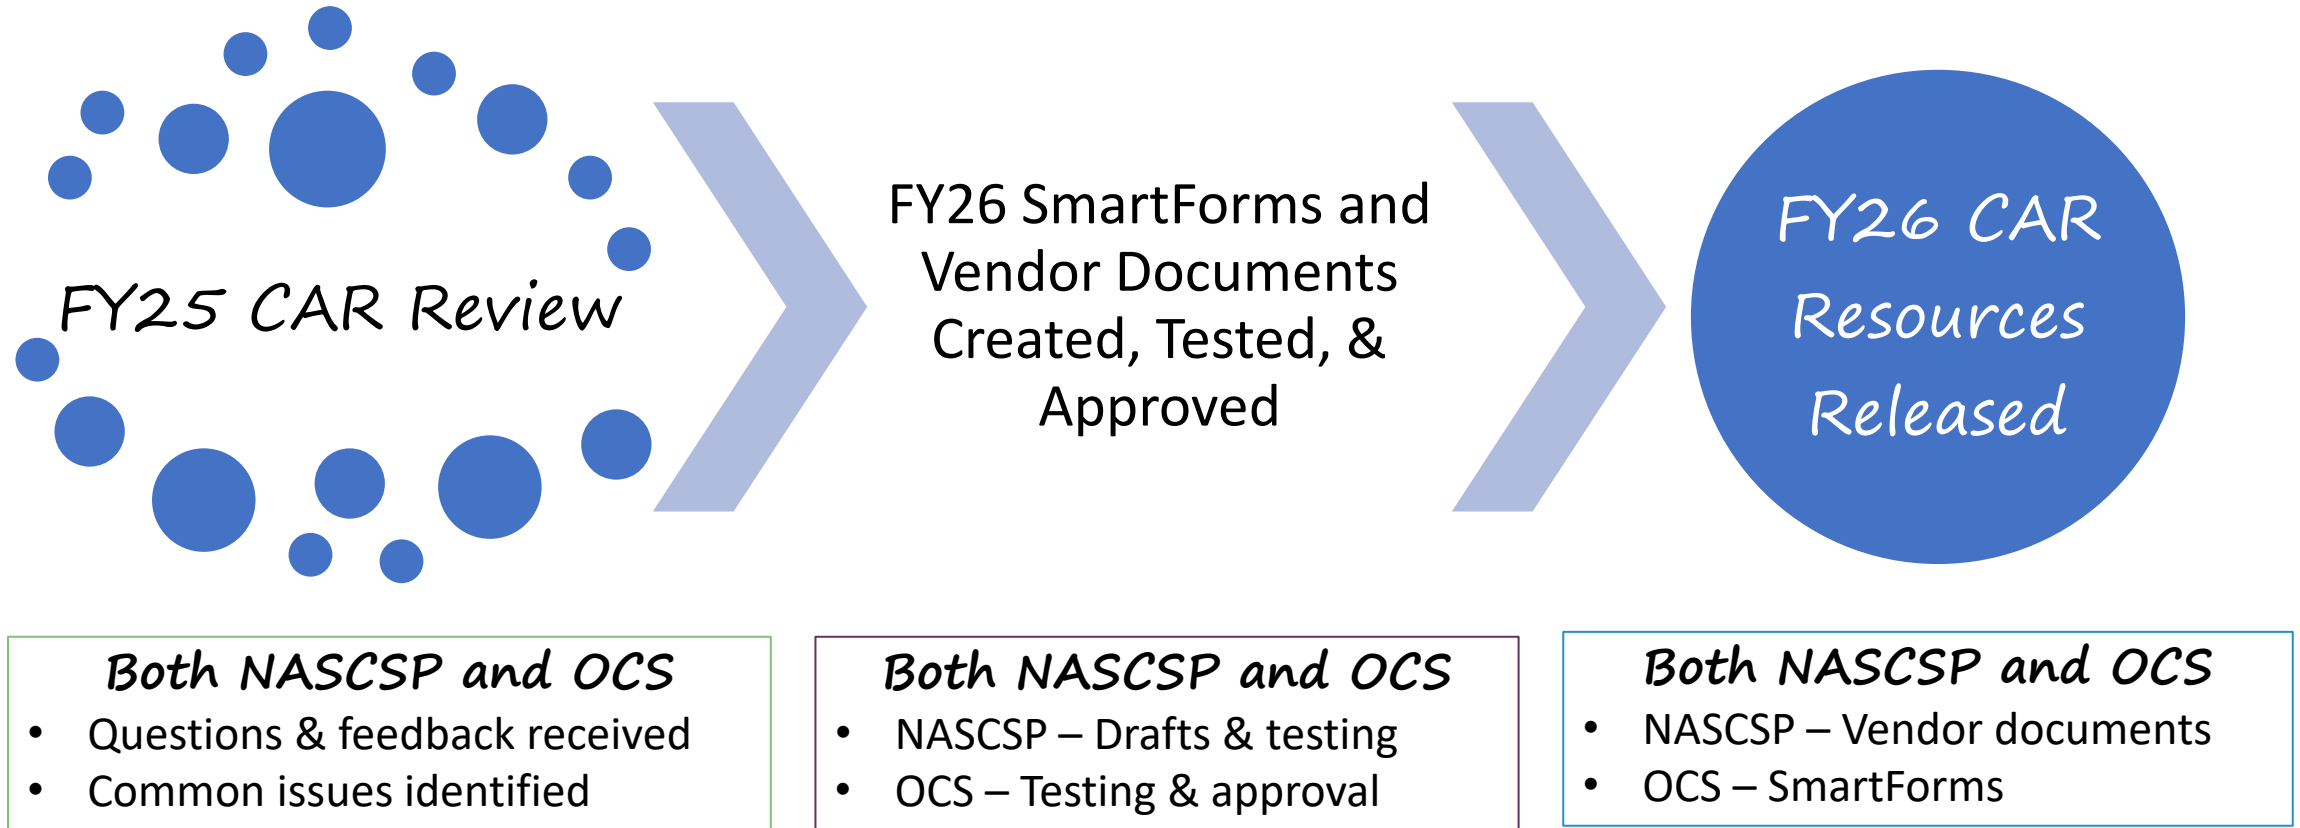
FY25 CAR Review

FY26 SmartForms and Vendor Documents Created, Tested, & Approved

FY26 CAR Resources Released

Both NASCSP and OCS
- Questions & feedback received
- Common issues identified

Both NASCSP and OCS
- NASCSP – Drafts & testing
- OCS – Testing & approval

Both NASCSP and OCS
- NASCSP – Vendor documents
- OCS – SmartForms